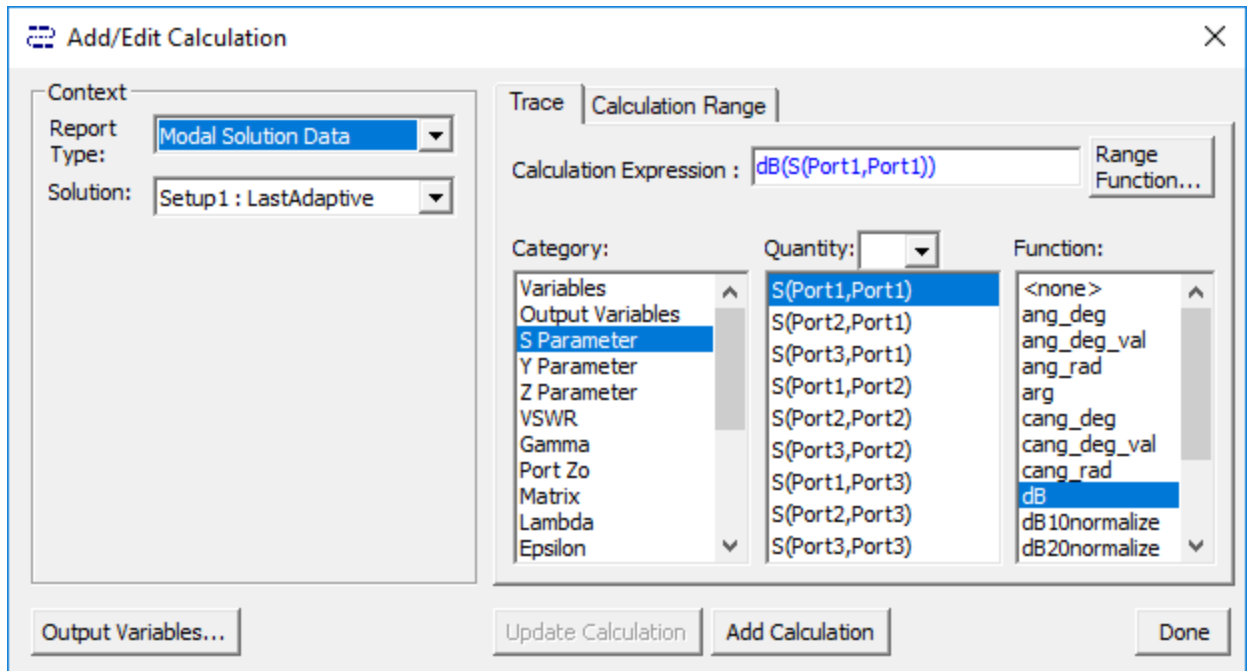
Add/Edit Calculation

Context
Report Type: Modal Solution Data
Solution: Setup1 : LastAdaptive

Trace | Calculation Range

Calculation Expression : dB(S(Port1,Port1))
Range Function...

Category:
Variables
Output Variables
S Parameter
Y Parameter
Z Parameter
VSWR
Gamma
Port Zo
Matrix
Lambda
Epsilon

Quantity:
S(Port1,Port1)
S(Port2,Port1)
S(Port3,Port1)
S(Port1,Port2)
S(Port2,Port2)
S(Port3,Port2)
S(Port1,Port3)
S(Port2,Port3)
S(Port3,Port3)

Function:
<none>
ang_deg
ang_deg_val
ang_rad
arg
cang_deg
cang_deg_val
cang_rad
dB
dB10normalize
dB20normalize

Output Variables...
Update Calculation
Add Calculation
Done